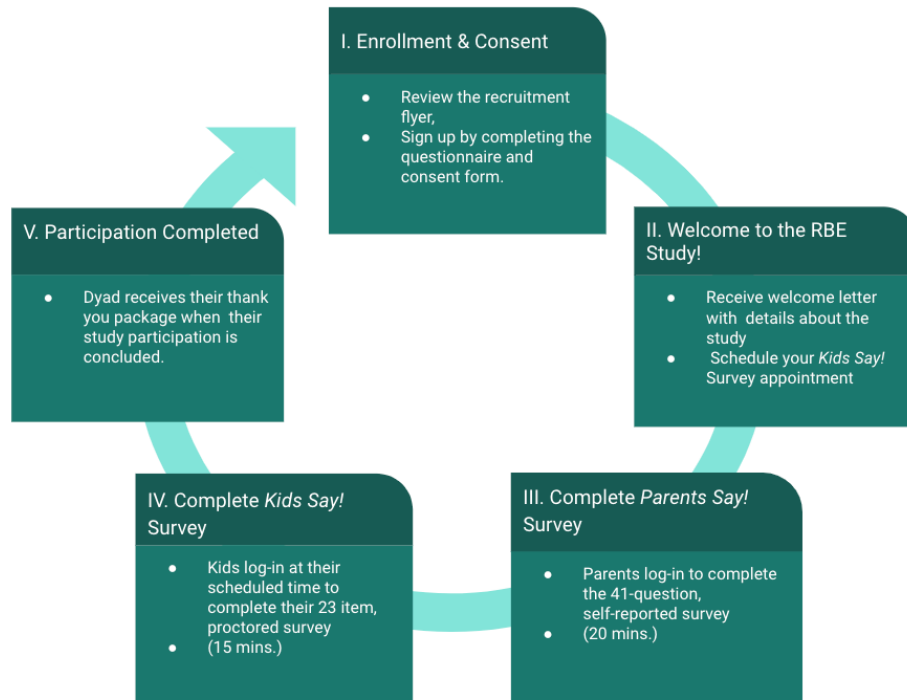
I. Enrollment & Consent

- Review the recruitment flyer,
- Sign up by completing the questionnaire and consent form.

II. Welcome to the RBE Study!

- Receive welcome letter with details about the study
- Schedule your *Kids Say!* Survey appointment

III. Complete *Parents Say!* Survey

- Parents log-in to complete the 41-question, self-reported survey
- (20 mins.)

IV. Complete *Kids Say!* Survey

- Kids log-in at their scheduled time to complete their 23 item, proctored survey
- (15 mins.)

V. Participation Completed

- Dyad receives their thank you package when their study participation is concluded.